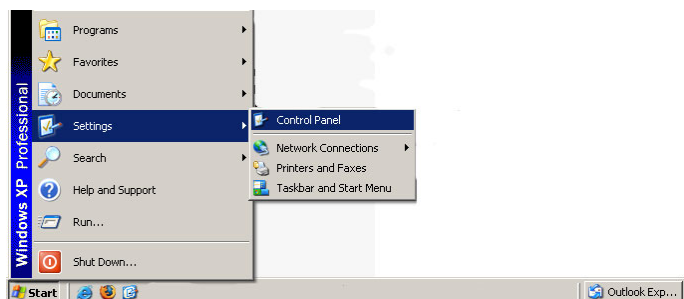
Windows XP Professional

Programs
Favorites
Documents
Settings
Search
Help and Support
Run...
Shut Down...

Control Panel
Network Connections
Printers and Faxes
Taskbar and Start Menu

Start
Outlook Exp...